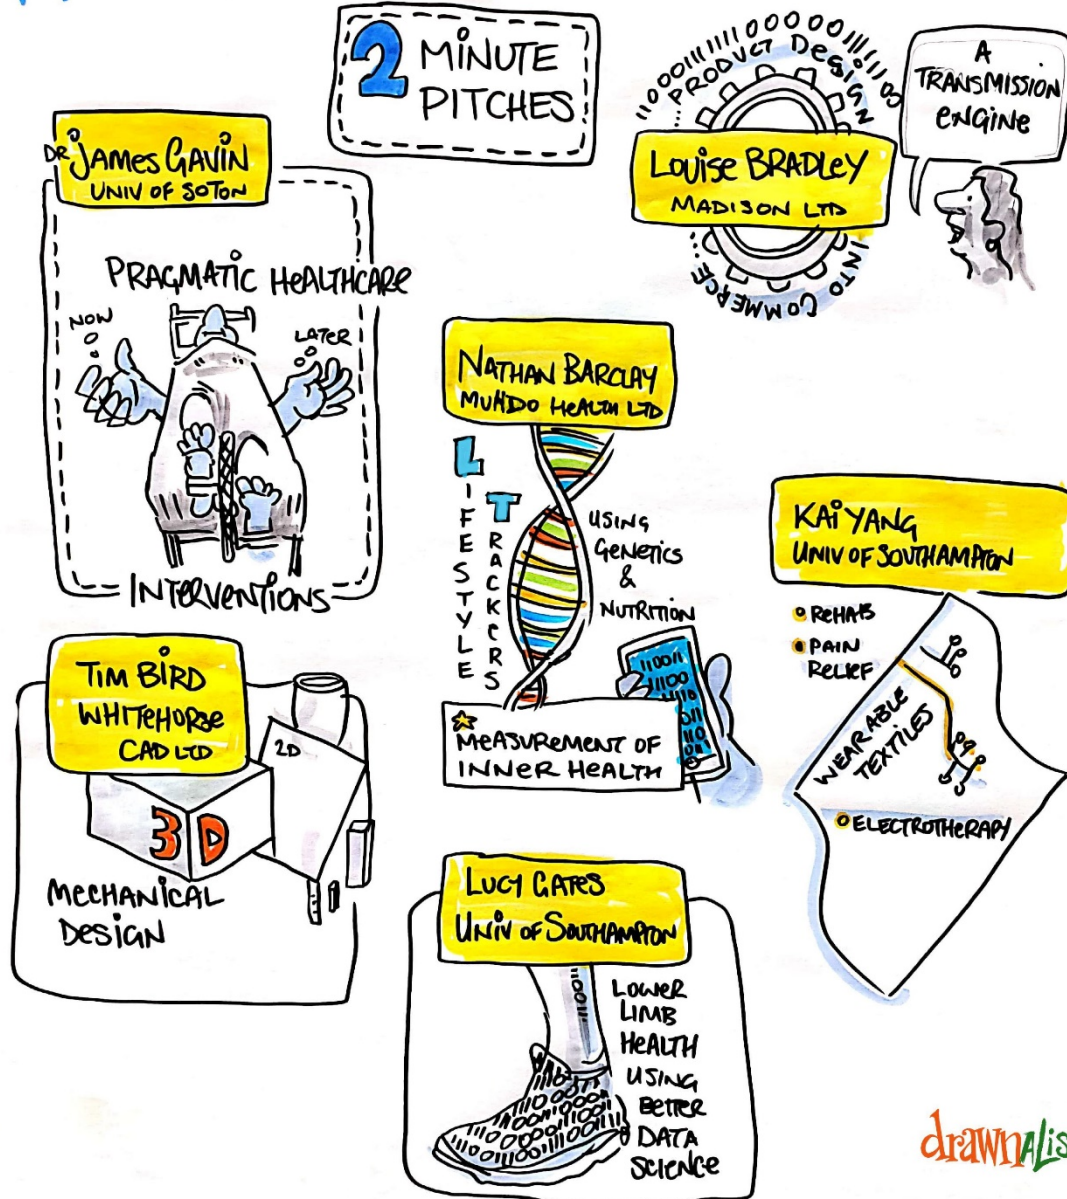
2 MINUTE PITCHES

DR JAMES GAVIN
UNIV OF SOTON

PRAGMATIC HEALTHCARE

NOW

LATER

INTERVENTIONS

PRODUCT DESIGN INTO COMMERCE

Louise BRADLEY
MADISON LTD

A TRANSMISSION ENGINE

NATHAN BARCLAY
MUHDO HEALTH LTD

LIFESTYLE TRACKERS

USING GENETICS & NUTRITION

MEASUREMENT OF INNER HEALTH

KAI YANG
UNIV OF SOUTHAMPTON

REHAB
PAIN RELIEF

WEARABLE TEXTILES

ELECTROTHERAPY

TIM BIRD
WHITEHORSE CAD LTD

2D

3D

MECHANICAL DESIGN

LUCY GATES
UNIV OF SOUTHAMPTON

LOWER LIMB HEALTH USING BETTER DATA SCIENCE

drawnalis